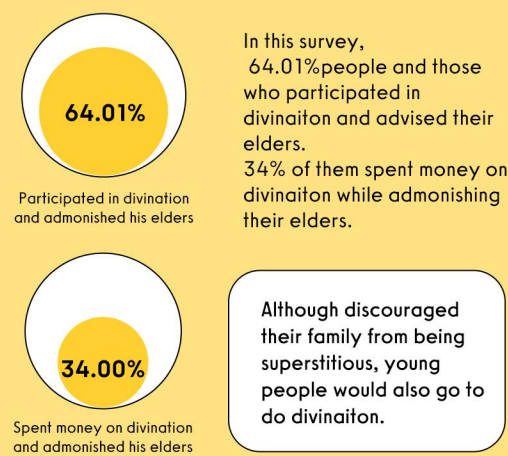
64.01%

Participated in divination and admonished his elders

In this survey, 64.01%people and those who participated in divinaiton and advised their elders.
34% of them spent money on divinaiton while admonishing their elders.

34.00%

Spent money on divination and admonished his elders

Although discouraged their family from being superstitious, young people would also go to do divinaiton.